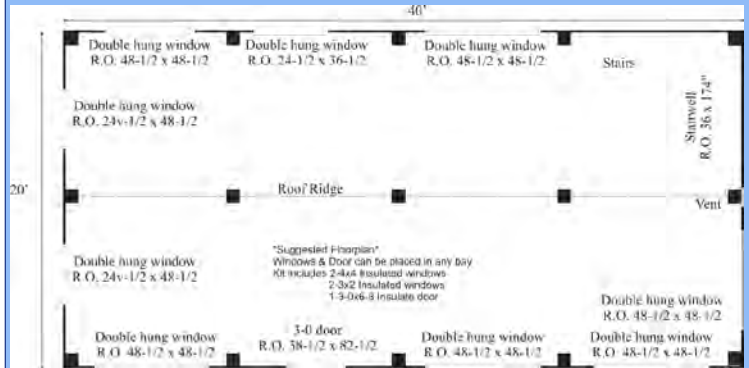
40'

Double hung window
R.O. 48-1/2 x 48-1/2

Double hung window
R.O. 24-1/2 x 36-1/2

Double hung window
R.O. 48-1/2 x 48-1/2

Stairs

Double hung window
R.O. 24v-1/2 x 48-1/2

Stairwell
R.O. 36 x 174"

20'

Roof Ridge

Vent

Double hung window
R.O. 24v-1/2 x 48-1/2

"Suggested Floorplan"
Windows & Door can be placed in any bay
Kit includes 2-4x4 insulated windows
2-3x2 insulated windows
1-3-0x6-8 insulated door

Double hung window
R.O. 48-1/2 x 48-1/2

Double hung window
R.O. 48-1/2 x 48-1/2

3-0 door
R.O. 38-1/2 x 82-1/2

Double hung window
R.O. 48-1/2 x 48-1/2

Double hung window
R.O. 48-1/2 x 48-1/2